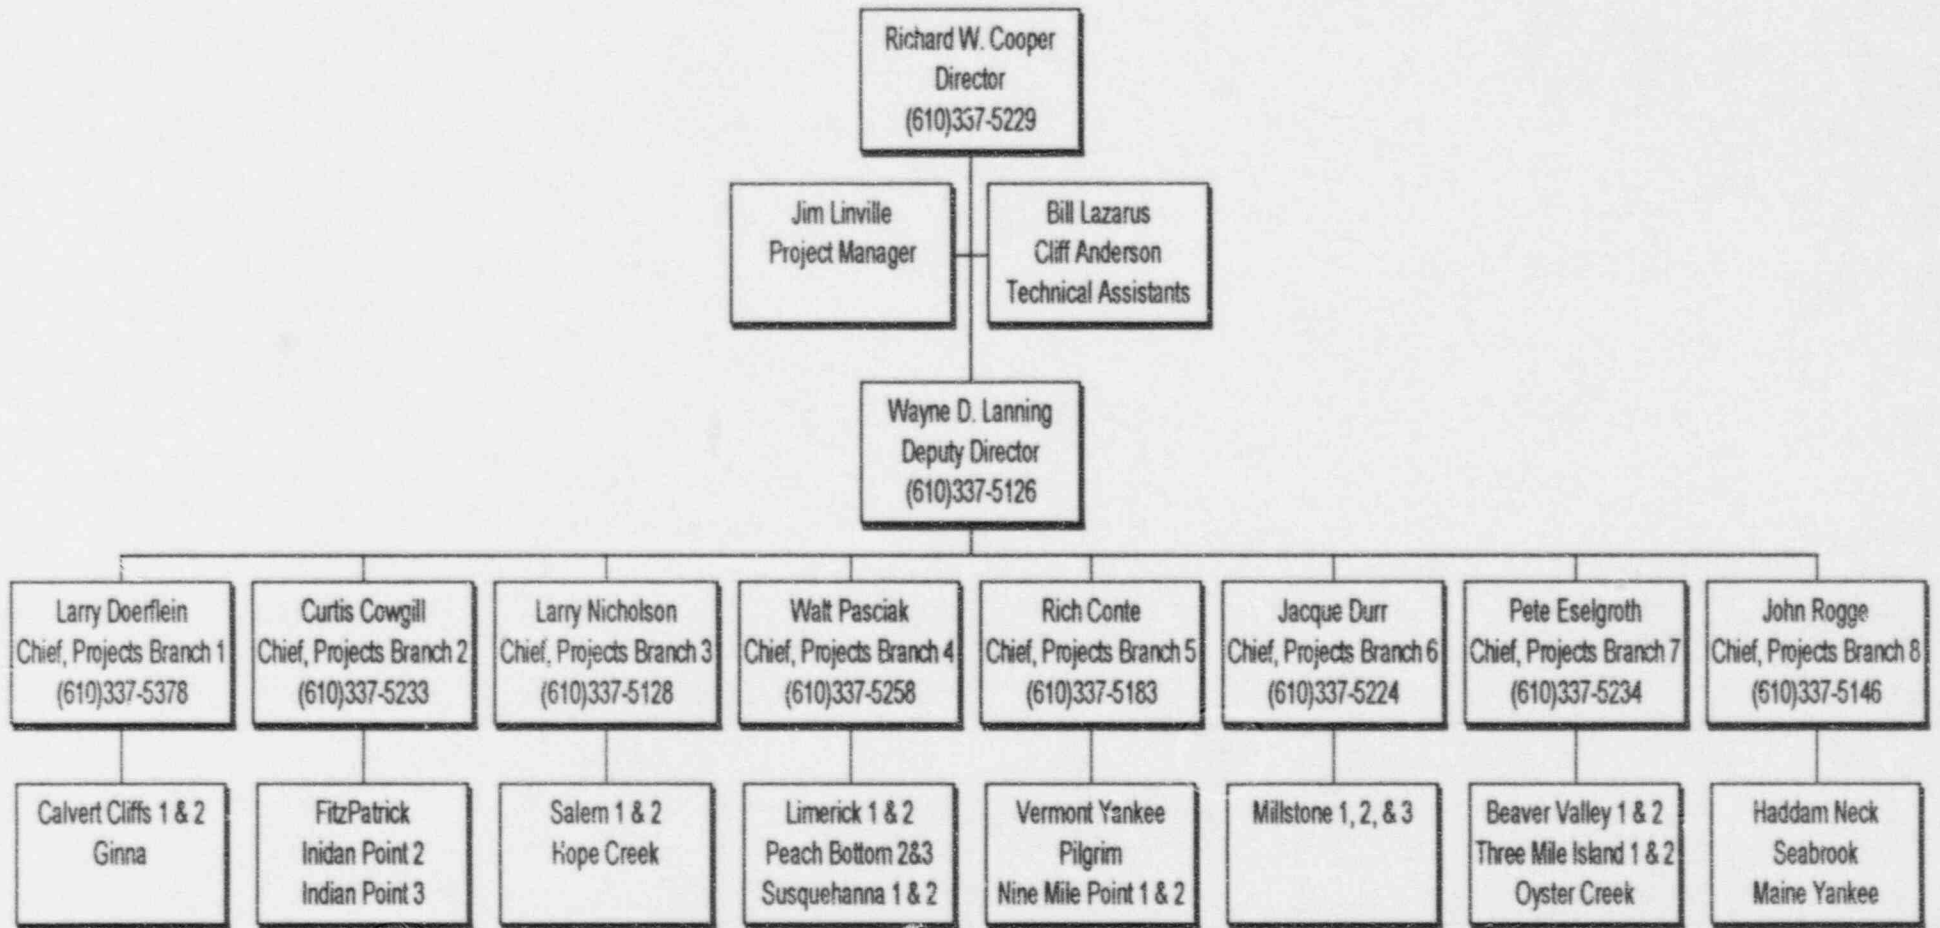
Richard W. Cooper
Director
(610)337-5229

Jim Linville
Project Manager

Bill Lazarus
Cliff Anderson
Technical Assistants

Wayne D. Lanning
Deputy Director
(610)337-5126

Larry Doerflein
Chief, Projects Branch 1
(610)337-5378

Curtis Cowgill
Chief, Projects Branch 2
(610)337-5233

Larry Nicholson
Chief, Projects Branch 3
(610)337-5128

Walt Pasciak
Chief, Projects Branch 4
(610)337-5258

Rich Conte
Chief, Projects Branch 5
(610)337-5183

Jacque Durr
Chief, Projects Branch 6
(610)337-5224

Pete Eselgroth
Chief, Projects Branch 7
(610)337-5234

John Rogge
Chief, Projects Branch 8
(610)337-5146

Calvert Cliffs 1 & 2
Ginna

FitzPatrick
Inidan Point 2
Indian Point 3

Salem 1 & 2
Hope Creek

Limerick 1 & 2
Peach Bottom 2&3
Susquehanna 1 & 2

Vermont Yankee
Pilgrim
Nine Mile Point 1 & 2

Millstone 1, 2, & 3

Beaver Valley 1 & 2
Three Mile Island 1 & 2
Oyster Creek

Haddam Neck
Seabrook
Maine Yankee